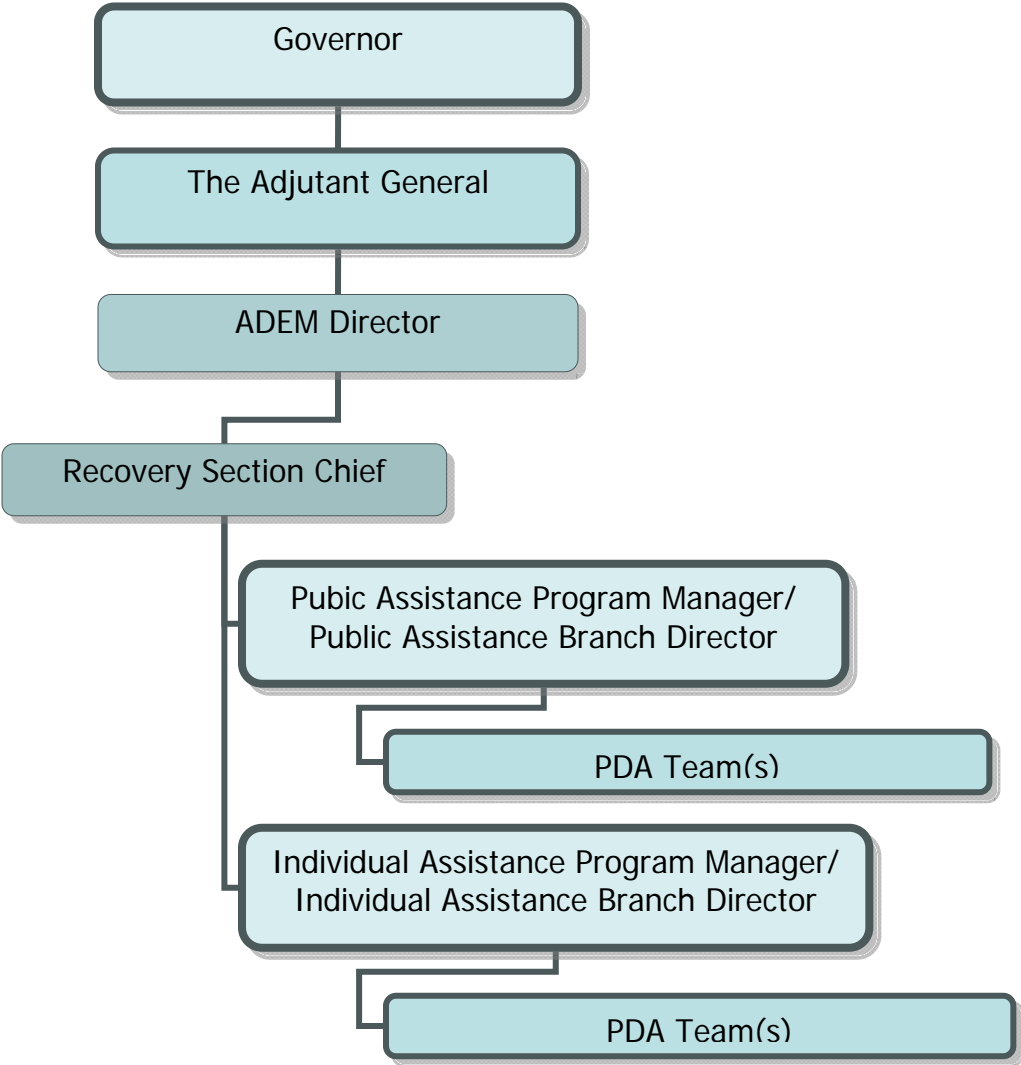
Governor

The Adjutant General

ADEM Director

Recovery Section Chief

Pubic Assistance Program Manager/ Public Assistance Branch Director

PDA Team(s)

Individual Assistance Program Manager/ Individual Assistance Branch Director

PDA Team(s)